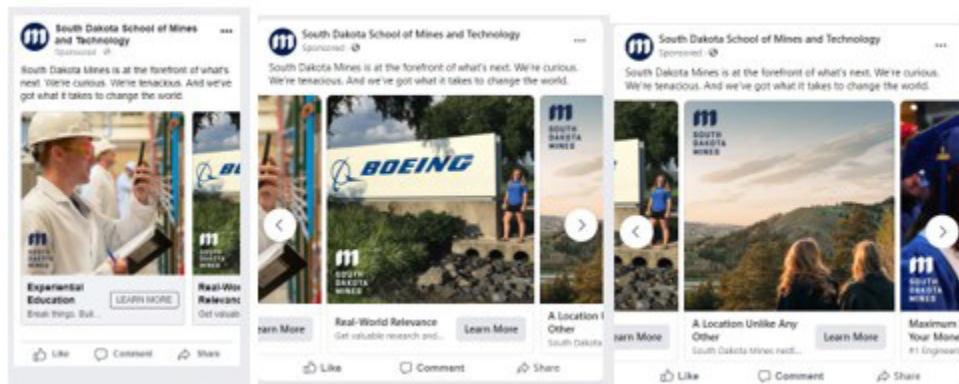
South Dakota School of Mines and Technology
Sponsored

South Dakota Mines is at the forefront of what's next. We're curious. We're tenacious. And we've got what it takes to change the world.

SOUTH DAKOTA MINES

Experiential Education
Break things. Buil...
LEARN MORE

SOUTH DAKOTA MINES

Real-Wo
Relevanc
Get valuab

Like Comment Share

South Dakota School of Mines and Technology
Sponsored

South Dakota Mines is at the forefront of what's next. We're curious. We're tenacious. And we've got what it takes to change the world.

BOEING

SOUTH DAKOTA MINES

arn More

Real-World Relevance
Get valuable research and...
Learn More

SOUTH DAKOTA MINES

A Location U
Other
South Dako

Like Comment Share

South Dakota School of Mines and Technology
Sponsored

South Dakota Mines is at the forefront of what's next. We're curious. We're tenacious. And we've got what it takes to change the world.

arn More

SOUTH DAKOTA MINES

A Location Unlike Any Other
South Dakota Mines nestl...
Learn More

SOUTH DAKOTA MINES

Maximum
Your Mone
#1 Engineer

Like Comment Share